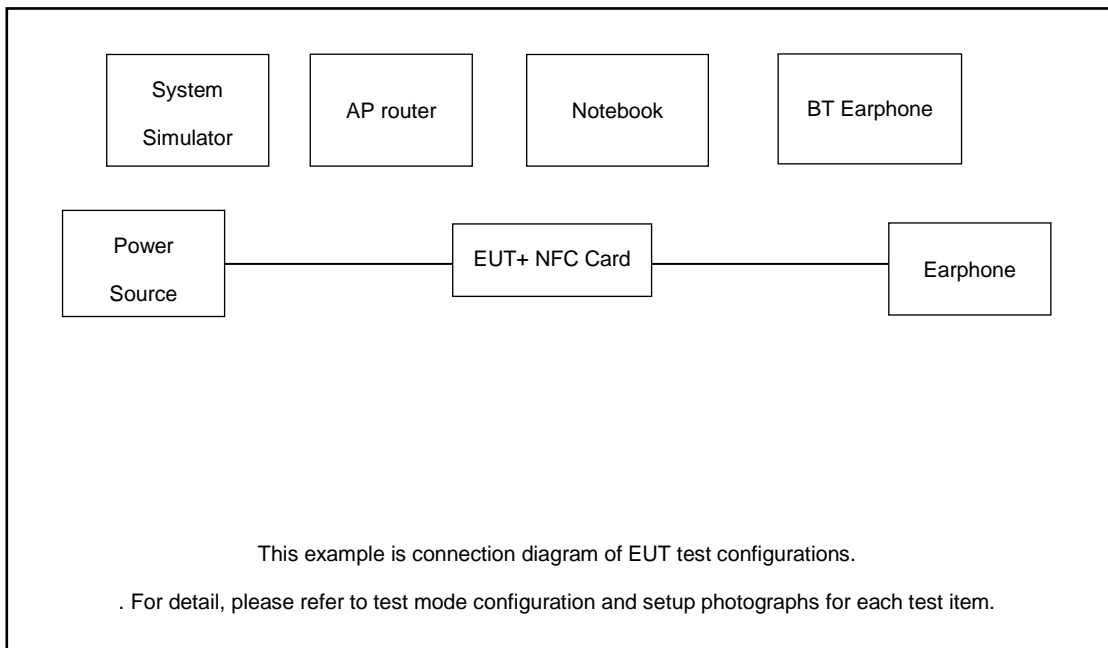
System Simulator

AP router

Notebook

BT Earphone

Power Source

EUT+ NFC Card

Earphone

This example is connection diagram of EUT test configurations.

. For detail, please refer to test mode configuration and setup photographs for each test item.